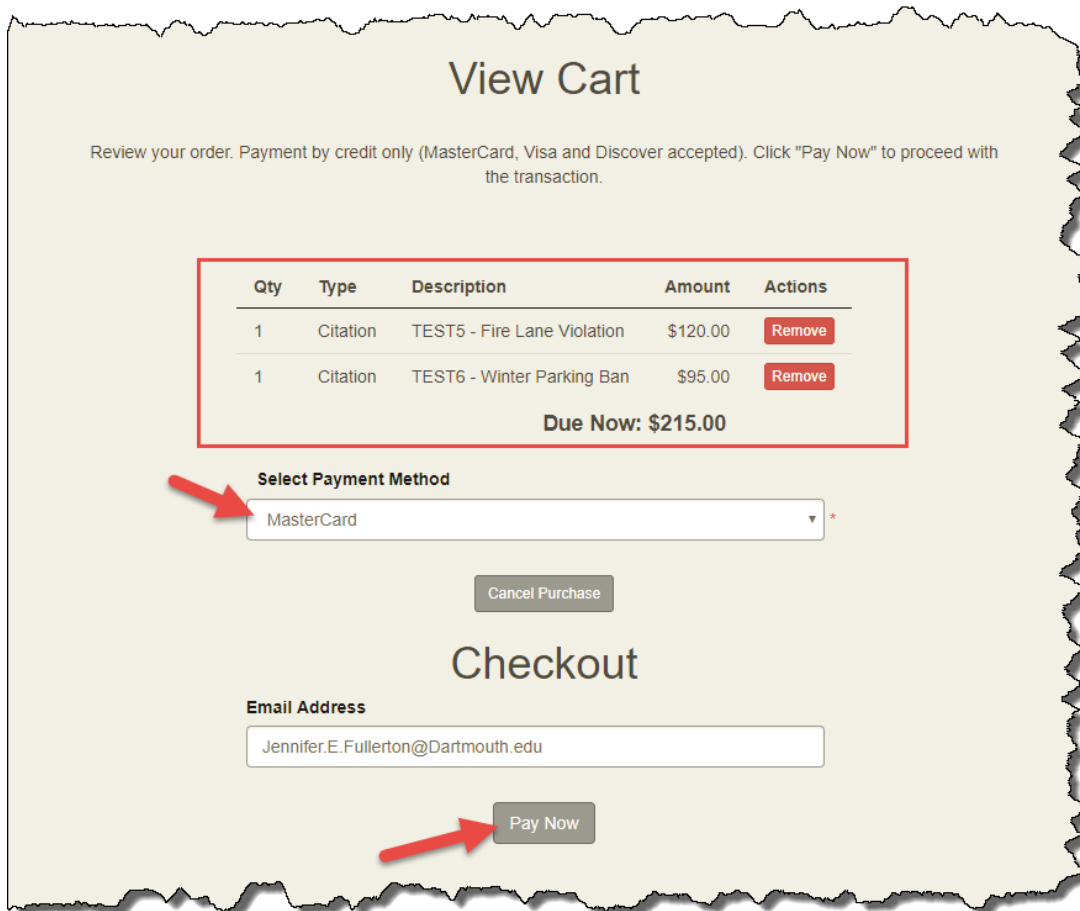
View Cart

Review your order. Payment by credit only (MasterCard, Visa and Discover accepted). Click "Pay Now" to proceed with the transaction.

| Qty | Type | Description | Amount | Actions |
|---|---|---|---|---|
| 1 | Citation | TEST5 - Fire Lane Violation | $120.00 | Remove |
| 1 | Citation | TEST6 - Winter Parking Ban | $95.00 | Remove |

Due Now: $215.00

Select Payment Method

MasterCard *

Cancel Purchase

Checkout

Email Address

Jennifer.E.Fullerton@Dartmouth.edu

Pay Now